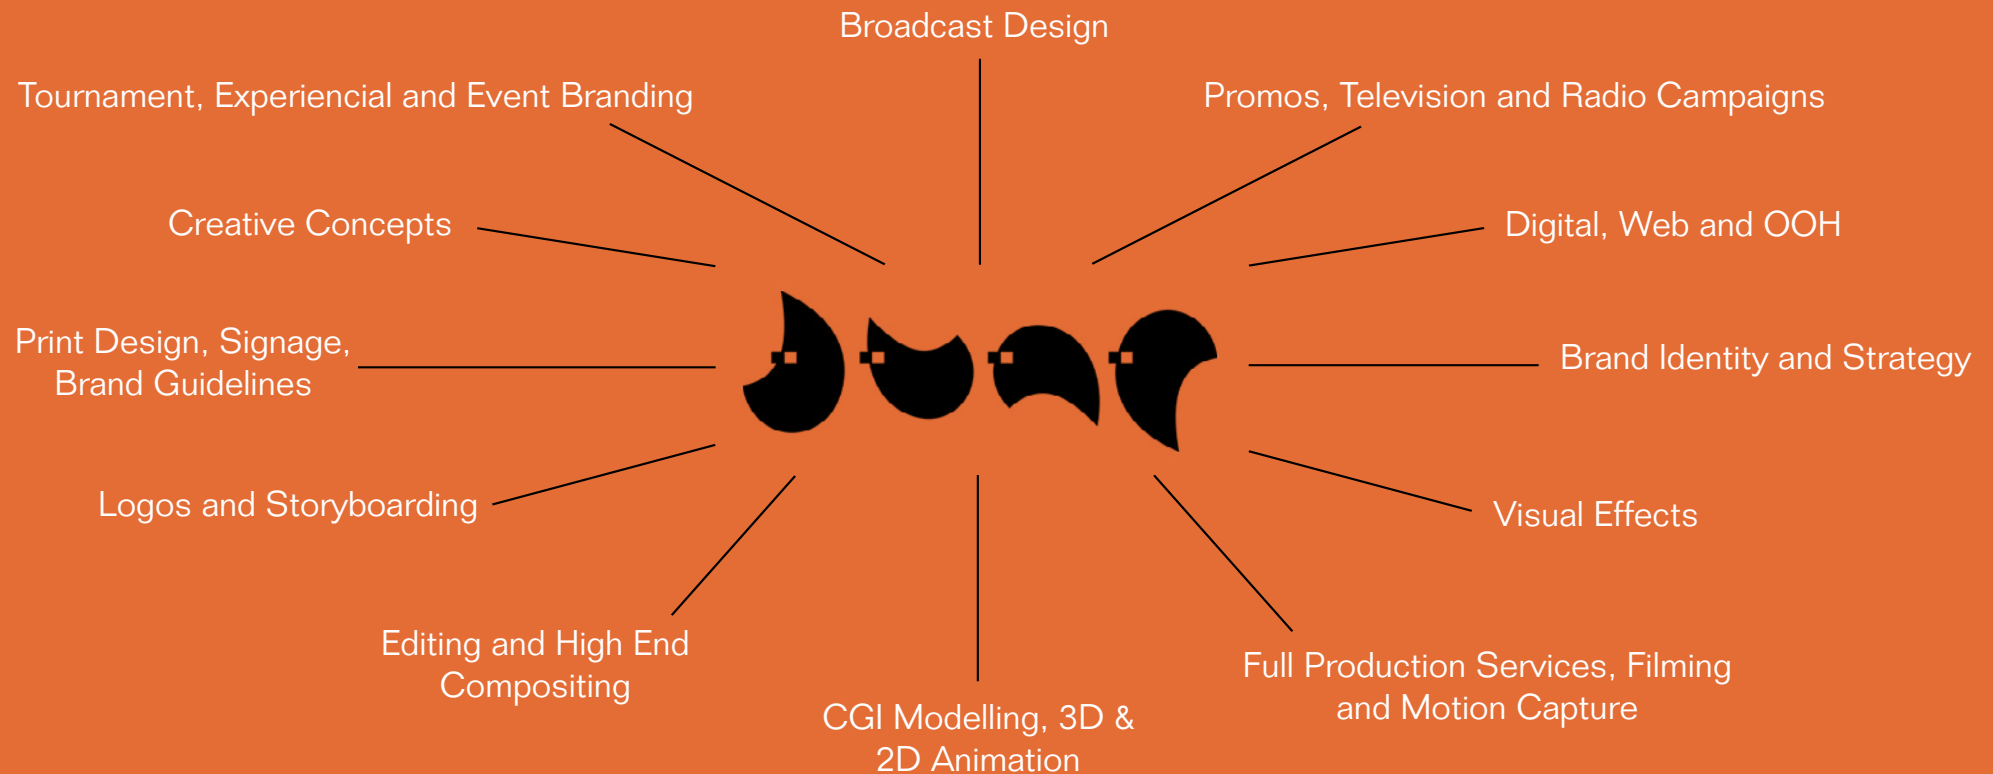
Broadcast Design

Tournament, Experiencial and Event Branding

Promos, Television and Radio Campaigns

Creative Concepts

Digital, Web and OOH

Print Design, Signage, Brand Guidelines

Brand Identity and Strategy

Logos and Storyboarding

Visual Effects

Editing and High End Compositing

Full Production Services, Filming and Motion Capture

CGI Modelling, 3D & 2D Animation